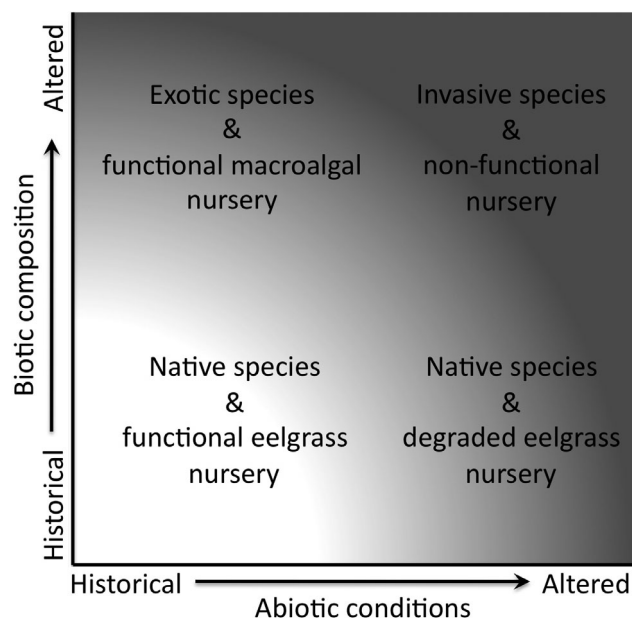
Altered

Biotic composition

Historical

Exotic species
&
functional macroalgal nursery

Invasive species
&
non-functional nursery

Native species
&
functional eelgrass nursery

Native species
&
degraded eelgrass nursery

Historical

Altered

Abiotic conditions